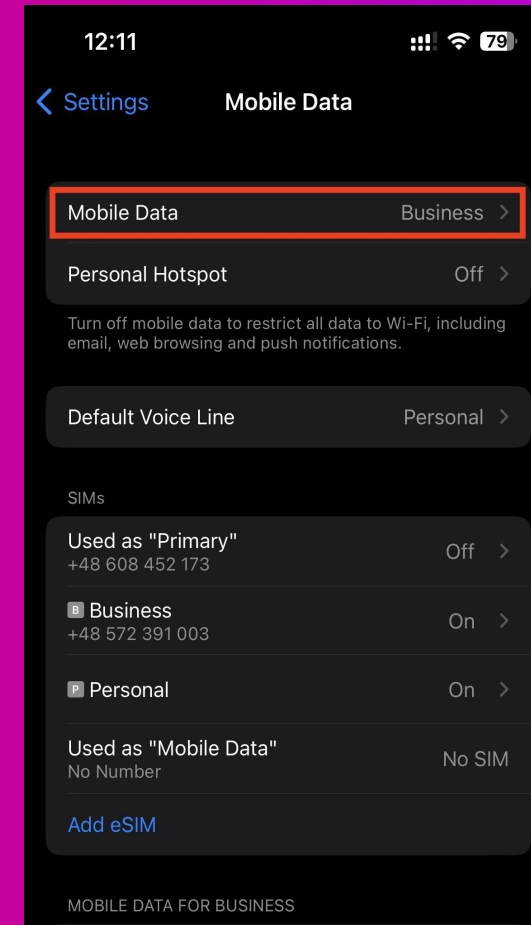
12:11

79

< Settings

Mobile Data

Mobile Data Business >

Personal Hotspot Off >

Turn off mobile data to restrict all data to Wi-Fi, including email, web browsing and push notifications.

Default Voice Line Personal >

SIMs

Used as "Primary"
+48 608 452 173 Off >

B Business
+48 572 391 003 On >

P Personal On >

Used as "Mobile Data"
No Number No SIM

Add eSIM

MOBILE DATA FOR BUSINESS